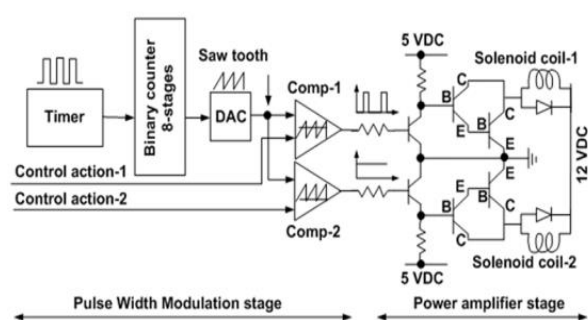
Timer

Binary counter 8-stages

Saw tooth

DAC

Comp-1

Comp-2

Control action-1

Control action-2

5 VDC

5 VDC

Solenoid coil-1

Solenoid coil-2

B C E B C E

B E C B E C

E

12 VDC

Pulse Width Modulation stage

Power amplifier stage